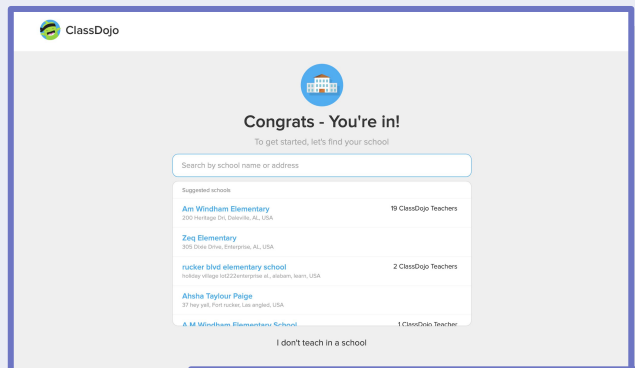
ClassDojo

Congrats - You're in!

To get started, let's find your school

Search by school name or address

Suggested schools

Am Windham Elementary
200 Heritage Dr, Daleville, AL, USA

19 ClassDojo Teachers

Zeq Elementary
305 Dixie Drive, Enterprise, AL, USA

rucker blvd elementary school
holiday village lot222enterprise al., alabam, learn, USA

2 ClassDojo Teachers

Ahsha Taylour Paige
37 hey yall, Fort rucker, Las angled, USA

A M Windham Elementary School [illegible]

1 ClassDojo Teacher

I don't teach in a school